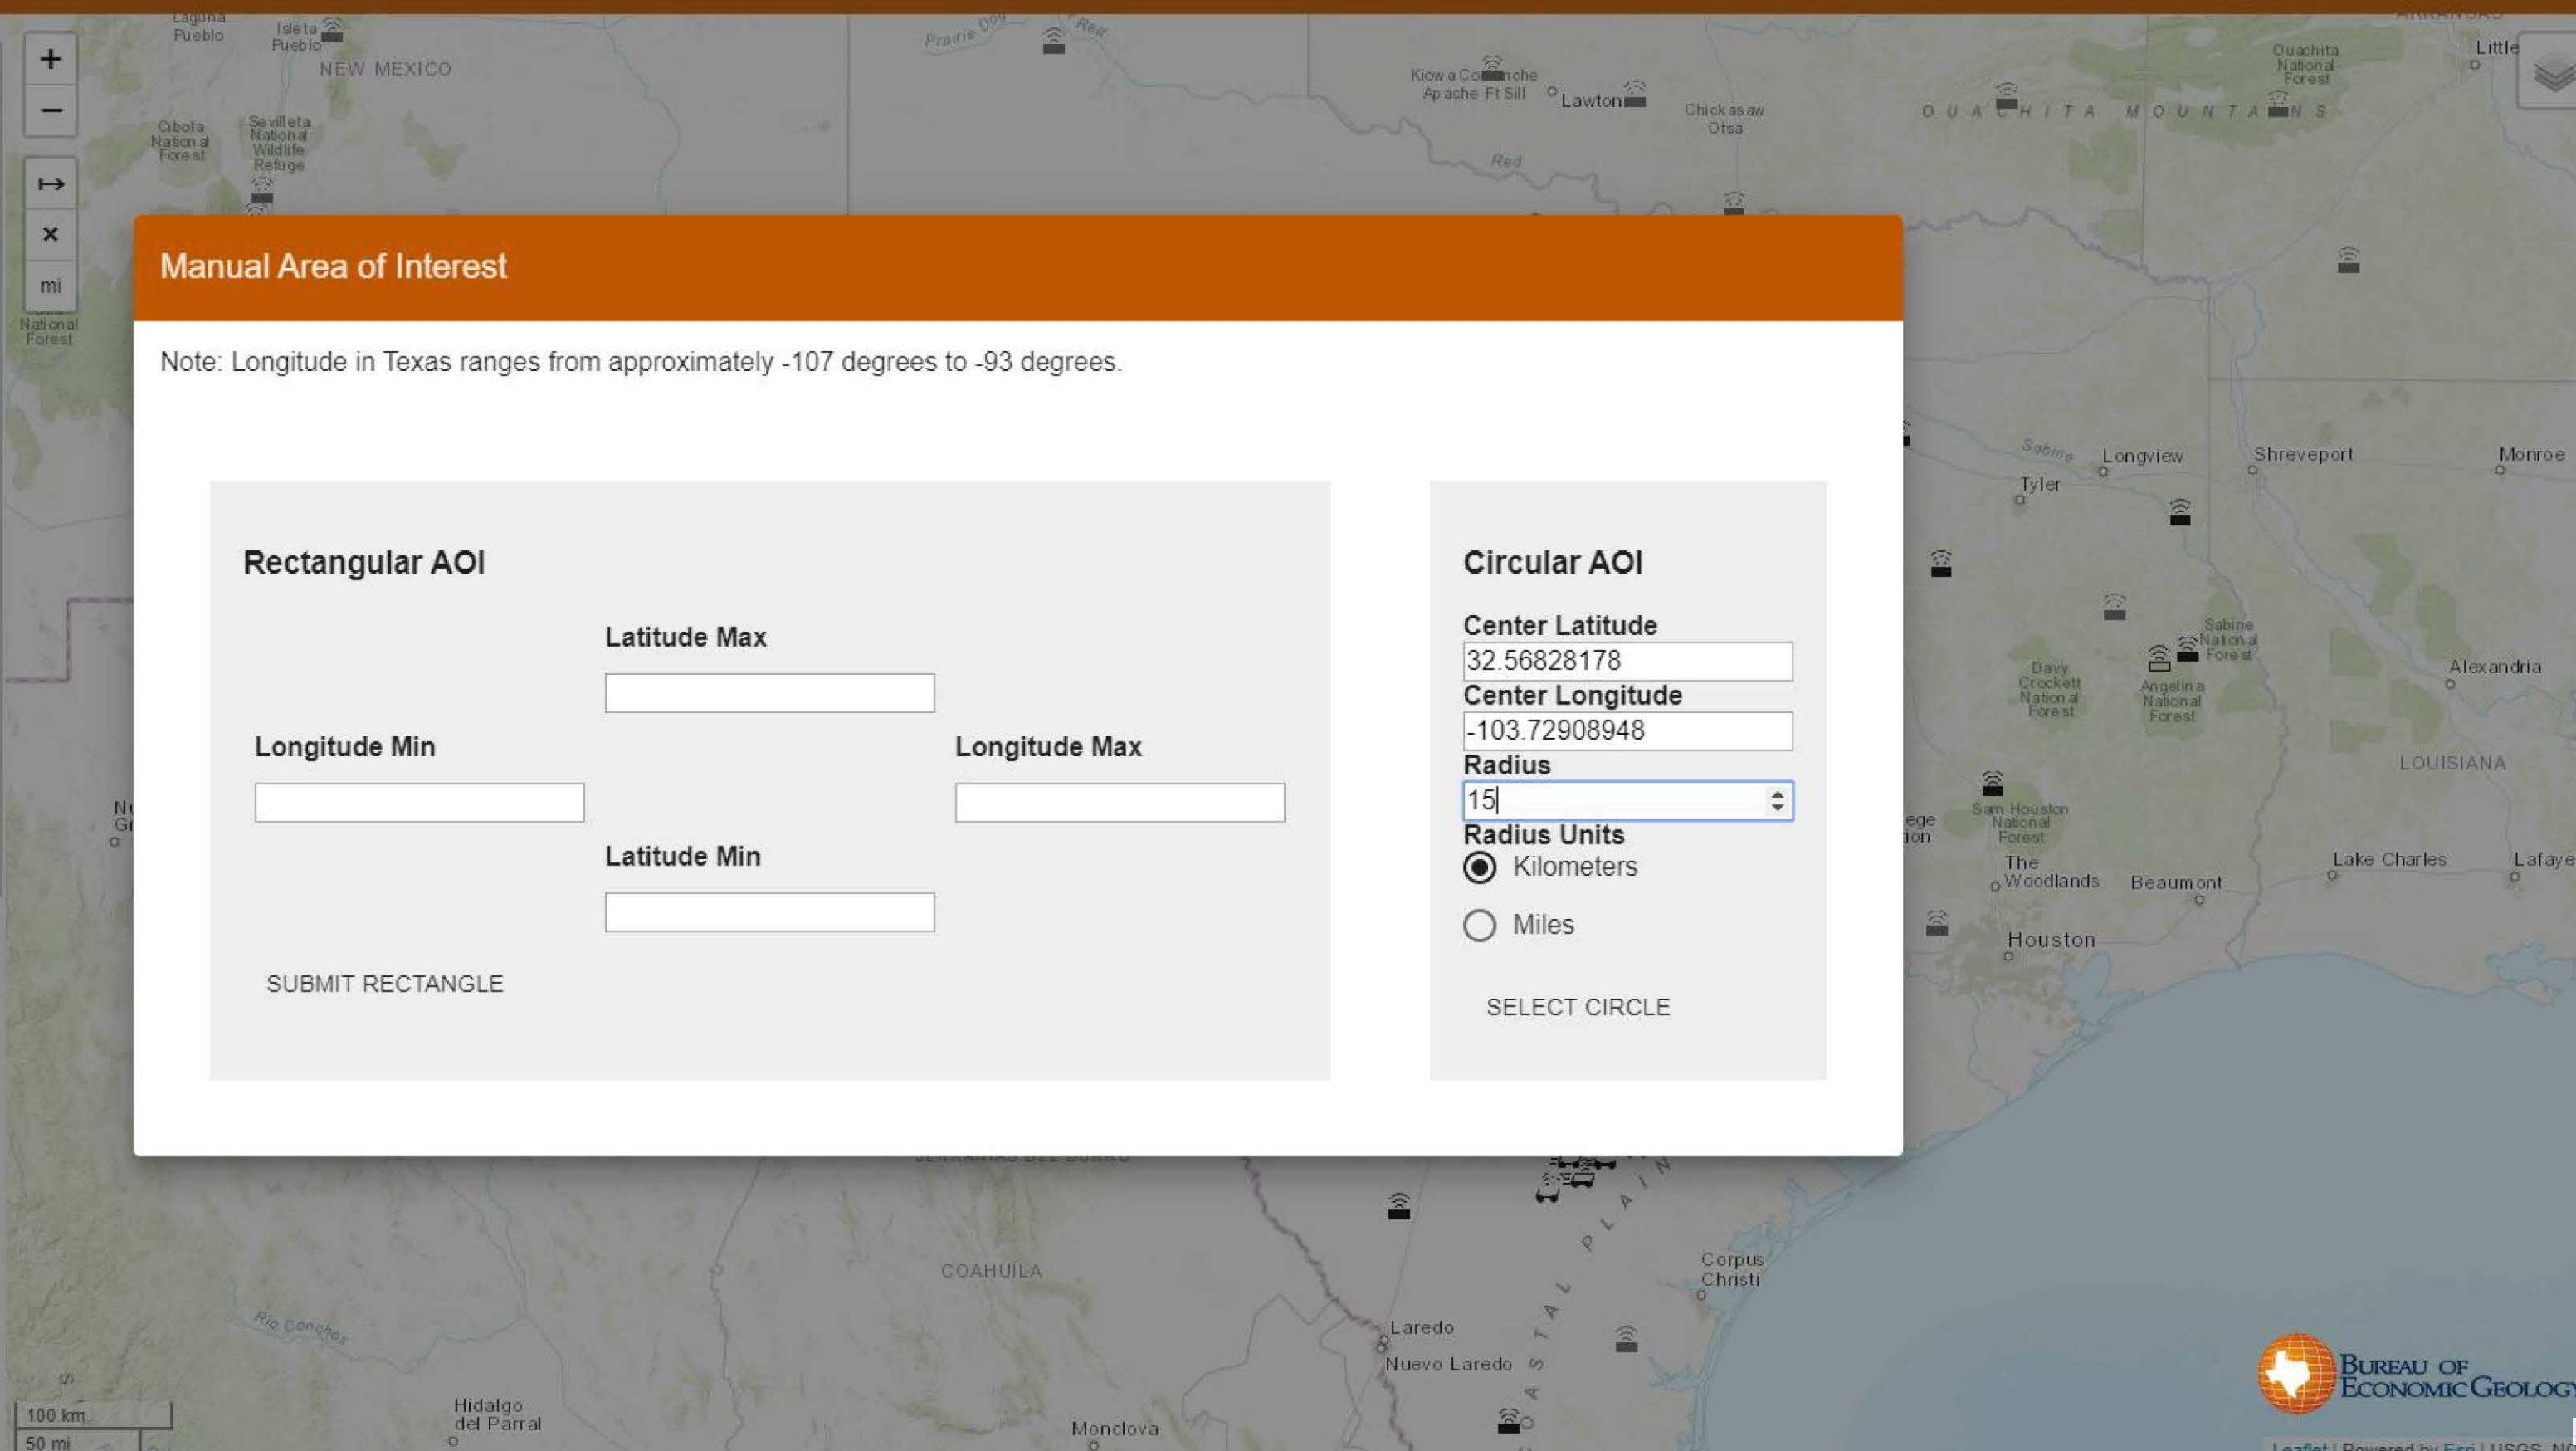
Laguna Pueblo
Isleta Pueblo
NEW MEXICO
Prairie Dog
Red
Kiowa Comanche Apache Ft Sill
Lawton
Chickasaw Otsa
OUACHITA MOUNTAINS
Ouachita National Forest
Little
Cibola National Forest
Sevilleta National Wildlife Refuge
Red
+
−
↦
×
mi
National Forest

Manual Area of Interest

Note: Longitude in Texas ranges from approximately -107 degrees to -93 degrees.

Rectangular AOI

Latitude Max

Longitude Min

Longitude Max

Latitude Min

SUBMIT RECTANGLE

Circular AOI

Center Latitude
32.56828178
Center Longitude
-103.72908948
Radius
15
Radius Units
Kilometers
Miles

SELECT CIRCLE

Sabine
Longview
Shreveport
Monroe
Tyler
Sabine National Forest
Davy Crockett National Forest
Angelina National Forest
Alexandria
LOUISIANA
Sam Houston National Forest
The Woodlands
Beaumont
Lake Charles
Lafaye
Houston
COAHUILA
Rio Conchos
Corpus Christi
Laredo
Nuevo Laredo
COASTAL PLAIN
Hidalgo del Parral
Monclova
100 km
50 mi
BUREAU OF ECONOMIC GEOLOGY